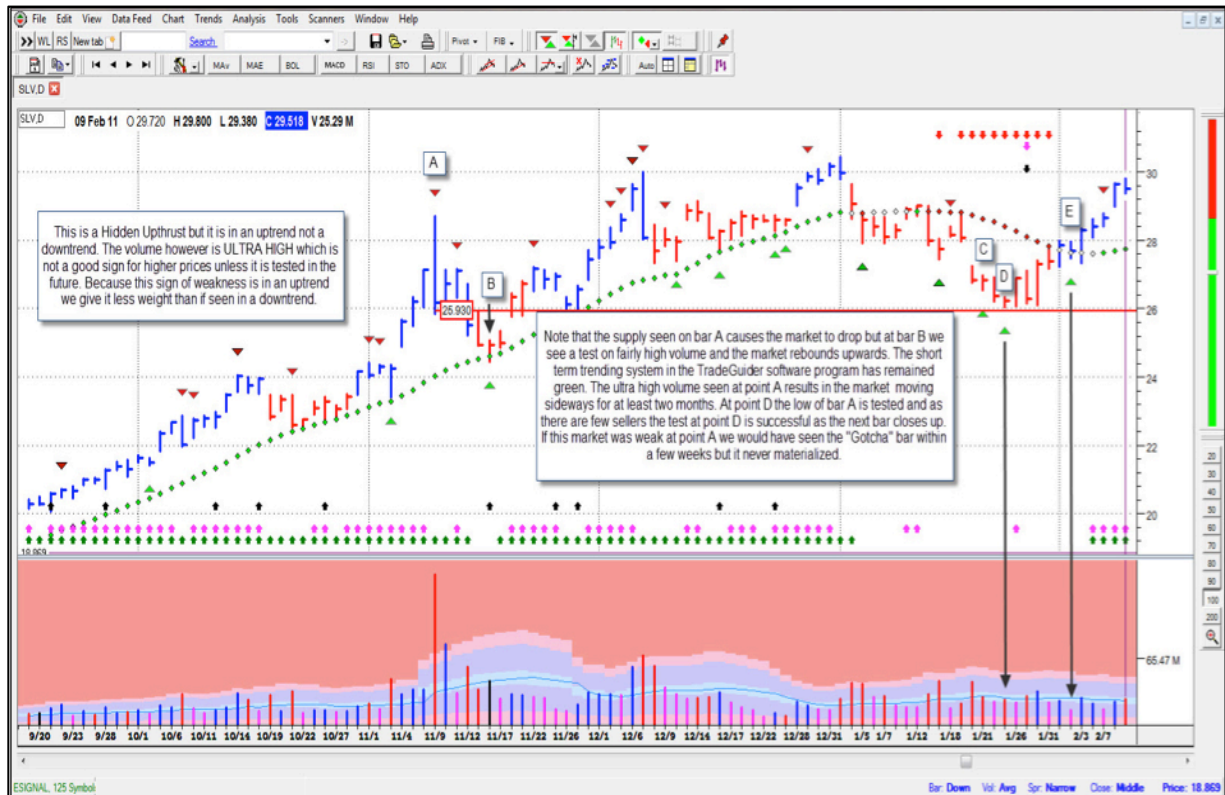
File Edit View Data Feed Chart Trends Analysis Tools Scanners Window Help

WL RS New tab Search Pivot FIB

MAv MAE BOL MACD RSI STO ADX Auto

SLV,D

SLV,D 09 Feb 11 O 29.720 H 29.800 L 29.380 C 29.518 V 25.29 M

A

B

C

D

E

25.930

This is a Hidden Upthrust but it is in an uptrend not a downtrend. The volume however is ULTRA HIGH which is not a good sign for higher prices unless it is tested in the future. Because this sign of weakness is in an uptrend we give it less weight than if seen in a downtrend.

Note that the supply seen on bar A causes the market to drop but at bar B we see a test on fairly high volume and the market rebounds upwards. The short term trending system in the TradeGuider software program has remained green. The ultra high volume seen at point A results in the market moving sideways for at least two months. At point D the low of bar A is tested and as there are few sellers the test at point D is successful as the next bar closes up. If this market was weak at point A we would have seen the "Gotcha" bar within a few weeks but it never materialized.

30
28
26
24
22
20
18.869

65.47 M

9/20 9/23 9/28 10/1 10/6 10/11 10/14 10/19 10/22 10/27 11/1 11/4 11/9 11/12 11/17 11/22 11/26 12/1 12/6 12/9 12/14 12/17 12/22 12/28 12/31 1/5 1/7 1/12 1/18 1/21 1/26 1/31 2/3 2/7

20 30 40 50 60 70 80 90 100 200

ESIGNAL, 125 Symbol

Bar: Down Vol: Avg Spr: Narrow Close: Middle Price: 18.869